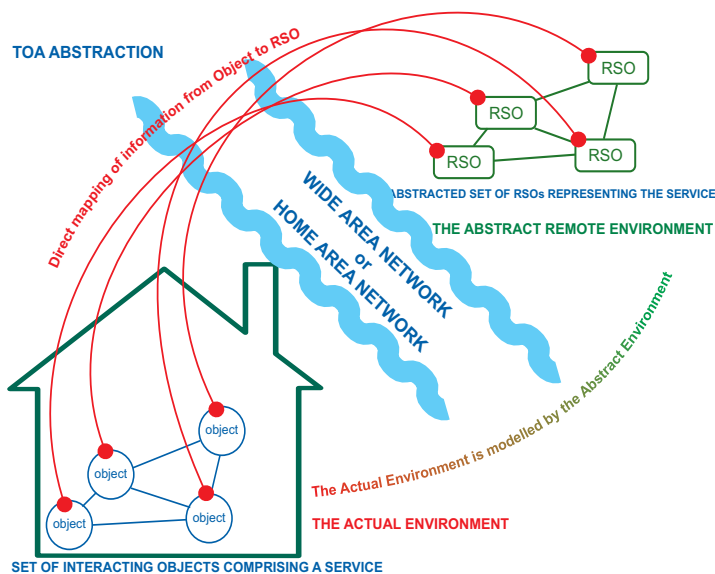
TOA ABSTRACTION

Direct mapping of information from Object to RSO

RSO

RSO

RSO

RSO

ABSTRACTED SET OF RSOs REPRESENTING THE SERVICE

THE ABSTRACT REMOTE ENVIRONMENT

WIDE AREA NETWORK or HOME AREA NETWORK

The Actual Environment is modelled by the Abstract Environment

object

object

object

object

THE ACTUAL ENVIRONMENT

SET OF INTERACTING OBJECTS COMPRISING A SERVICE